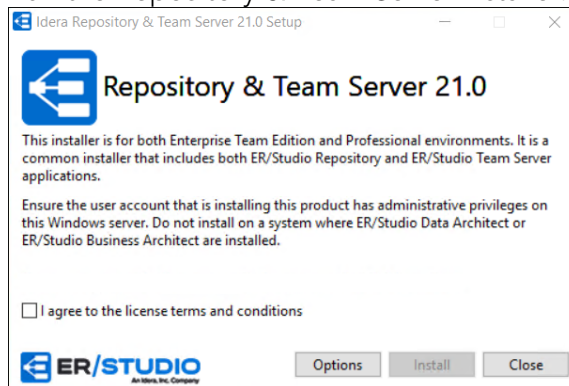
Idera Repository & Team Server 21.0 Setup

Repository & Team Server 21.0

This installer is for both Enterprise Team Edition and Professional environments. It is a common installer that includes both ER/Studio Repository and ER/Studio Team Server applications.

Ensure the user account that is installing this product has administrative privileges on this Windows server. Do not install on a system where ER/Studio Data Architect or ER/Studio Business Architect are installed.

I agree to the license terms and conditions

ER/STUDIO
An Idera, Inc. Company

Options Install Close